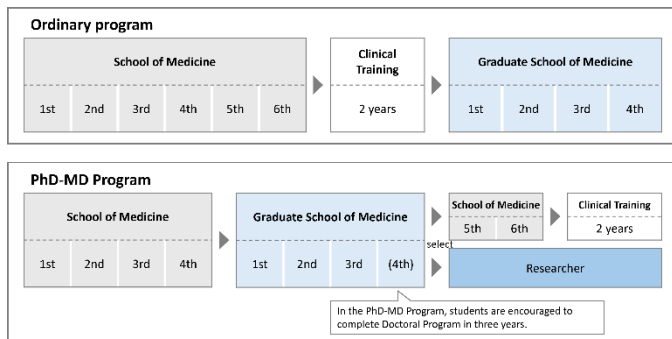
Ordinary program

School of Medicine

| 1st | 2nd | 3rd | 4th | 5th | 6th |
|---|---|---|---|---|---|

Clinical Training

2 years

Graduate School of Medicine

| 1st | 2nd | 3rd | 4th |
|---|---|---|---|

PhD-MD Program

School of Medicine

| 1st | 2nd | 3rd | 4th |
|---|---|---|---|

Graduate School of Medicine

| 1st | 2nd | 3rd | (4th) |
|---|---|---|---|

select

School of Medicine

| 5th | 6th |
|---|---|

Clinical Training

2 years

Researcher

In the PhD-MD Program, students are encouraged to complete Doctoral Program in three years.